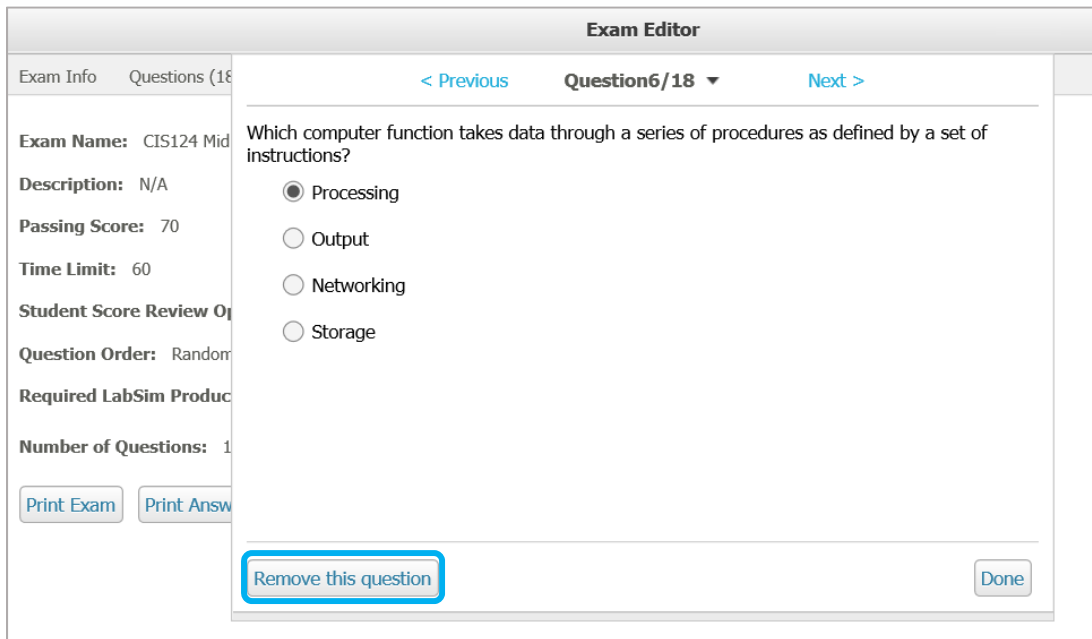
Exam Editor

Exam Info Questions (18

Exam Name: CIS124 Mid

Description: N/A

Passing Score: 70

Time Limit: 60

Student Score Review Op

Question Order: Random

Required LabSim Produc

Number of Questions: 1

Print Exam Print Answ

< Previous Question6/18 ▾ Next >

Which computer function takes data through a series of procedures as defined by a set of instructions?

Processing

Output

Networking

Storage

Remove this question

Done